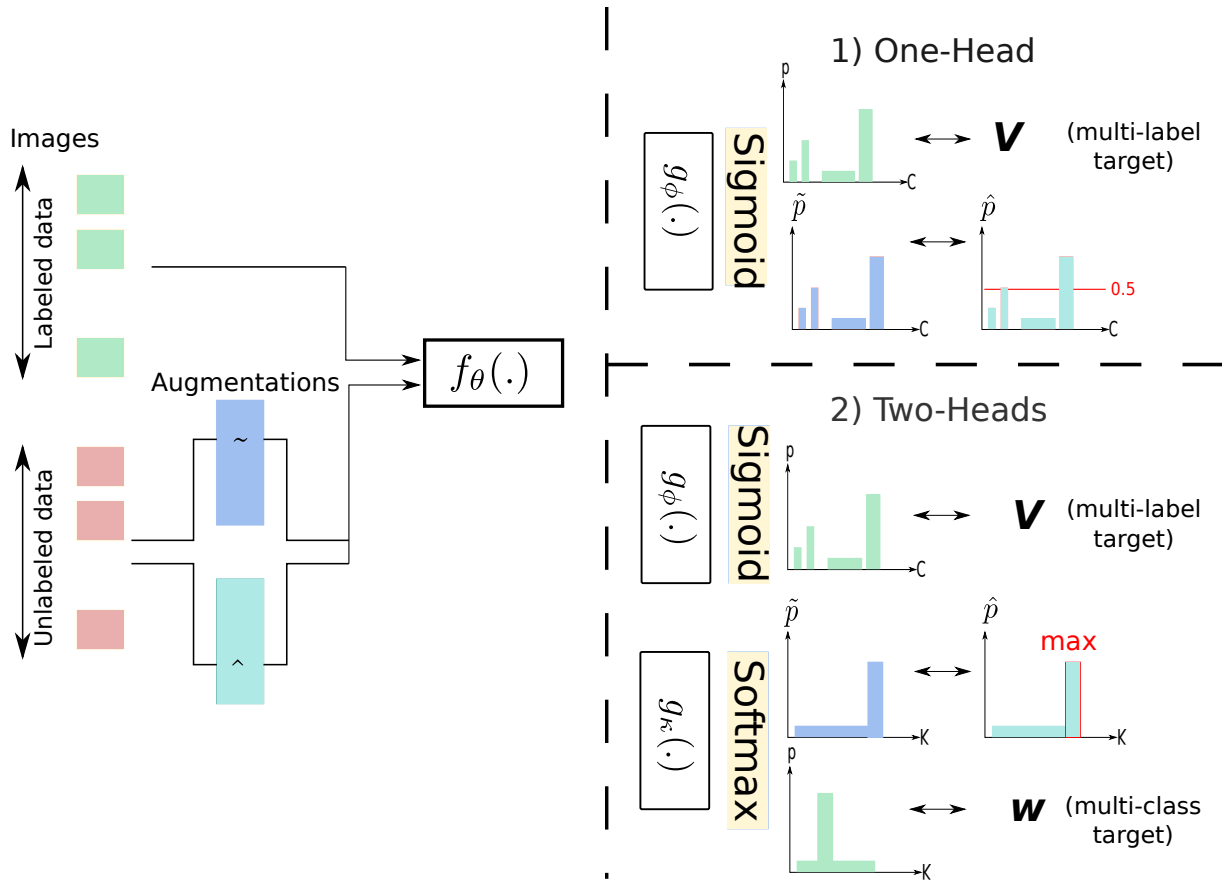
Images

Labeled data

Unlabeled data

Augmentations

~

^

$f_\theta(.)$

1) One-Head

$g_\phi(.)$

Sigmoid

p

C

V

(multi-label target)

$\tilde{p}$

C

$\hat{p}$

0.5

C

2) Two-Heads

$g_\phi(.)$

Sigmoid

p

C

V

(multi-label target)

$g_\kappa(.)$

Softmax

$\tilde{p}$

K

$\hat{p}$

max

K

p

K

w

(multi-class target)